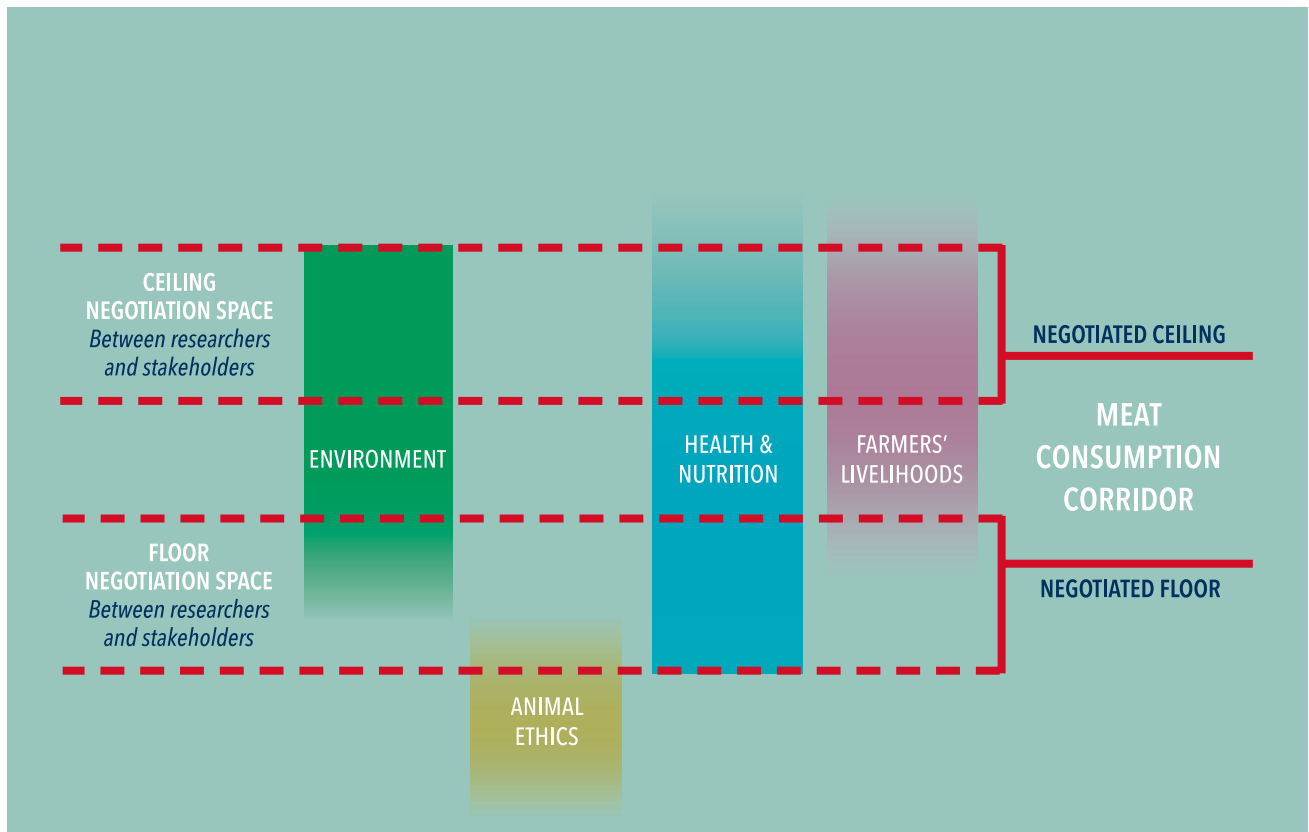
CEILING
NEGOTIATION SPACE
*Between researchers and stakeholders*

ENVIRONMENT

HEALTH & NUTRITION

FARMERS' LIVELIHOODS

NEGOTIATED CEILING

MEAT CONSUMPTION CORRIDOR

FLOOR
NEGOTIATION SPACE
*Between researchers and stakeholders*

NEGOTIATED FLOOR

ANIMAL ETHICS